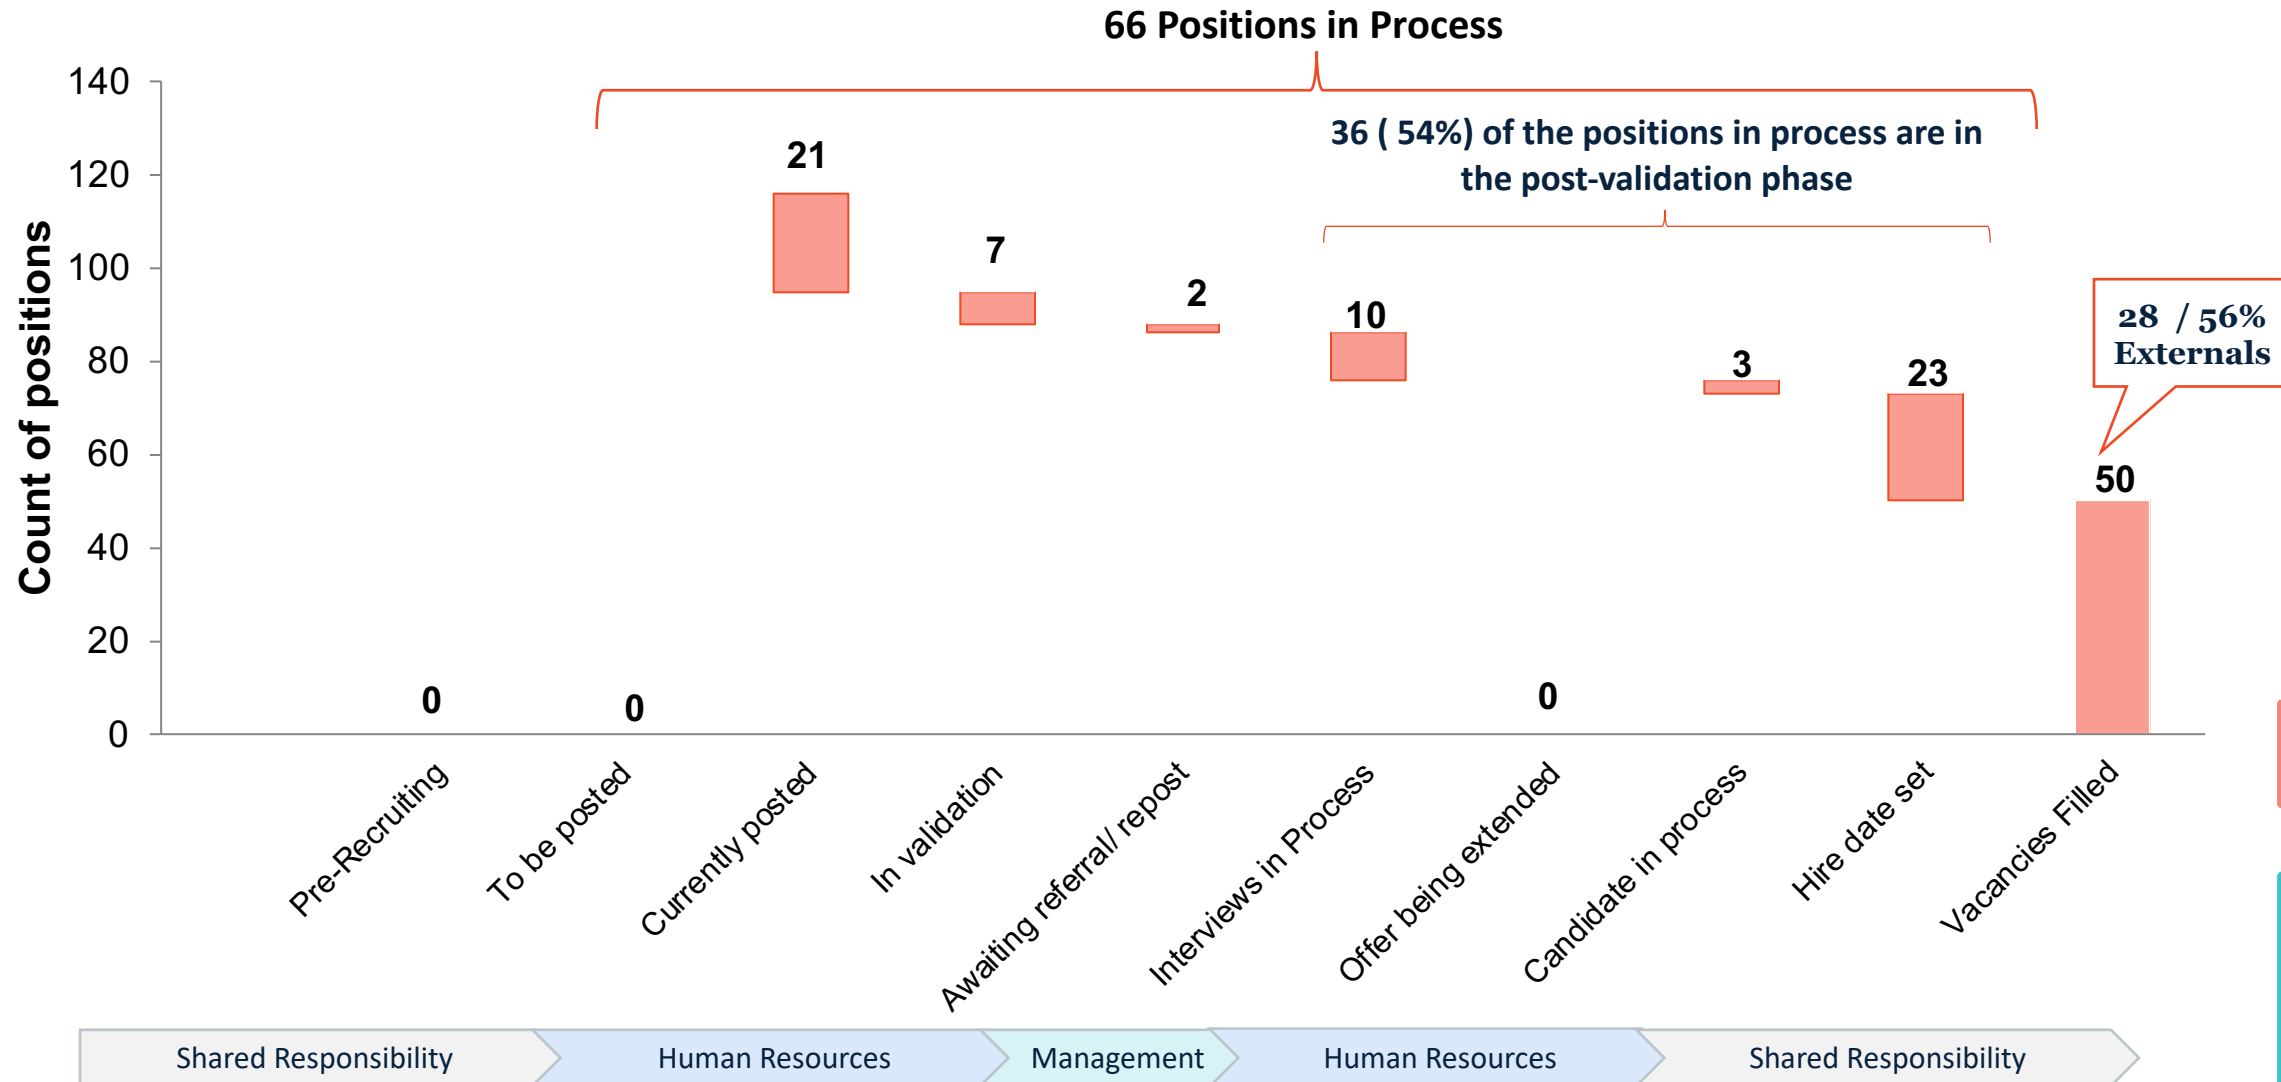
66 Positions in Process

36 ( 54%) of the positions in process are in the post-validation phase

28 / 56% Externals

Count of positions

140
120
100
80
60
40
20
0

0
0
21
7
2
10
0
3
23
50

Pre-Recruiting
To be posted
Currently posted
In validation
Awaiting referral/ repost
Interviews in Process
Offer being extended
Candidate in process
Hire date set
Vacancies Filled

Shared Responsibility
Human Resources
Management
Human Resources
Shared Responsibility